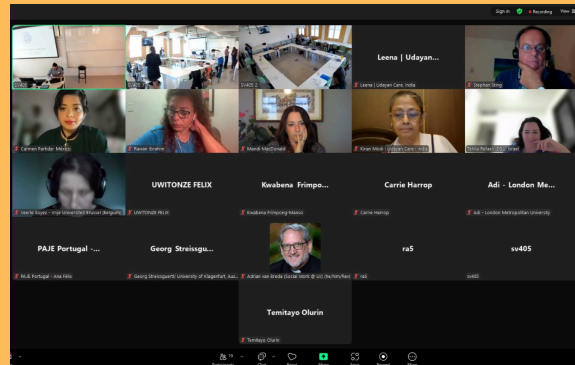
Sign in

Recording

SV405

SV405

SV405 2

Leena | Udayan...

Leena | Udayan Care, India

Stephen Sting

Carmen Parkidar, México

Rasser Ibrahim

Mandi MacDonald

Kiran Modi | Udayan Care - India

Tehila Refaeli - SDU, Israel

Veerle Soyez - Vrije Universiteit Brussel (Belgium)

UWITONZE FELIX

UWITONZE FELIX

Kwabena Frimpo...

Kwabena Frimpong-Manso

Carrie Harrop

Carrie Harrop

Adi - London Me...

Adi - London Metropolitan University

PAJE Portugal -...

PAJE Portugal - Ana Félix

Georg Streissgu...

Georg Streissguerti, University of Klagenfurt, Aus...

Adrian van Breda (Social Work @ UJ) (he/him/his)

ra5

ra5

sv405

sv405

Temitayo Olurin

Temitayo Olurin